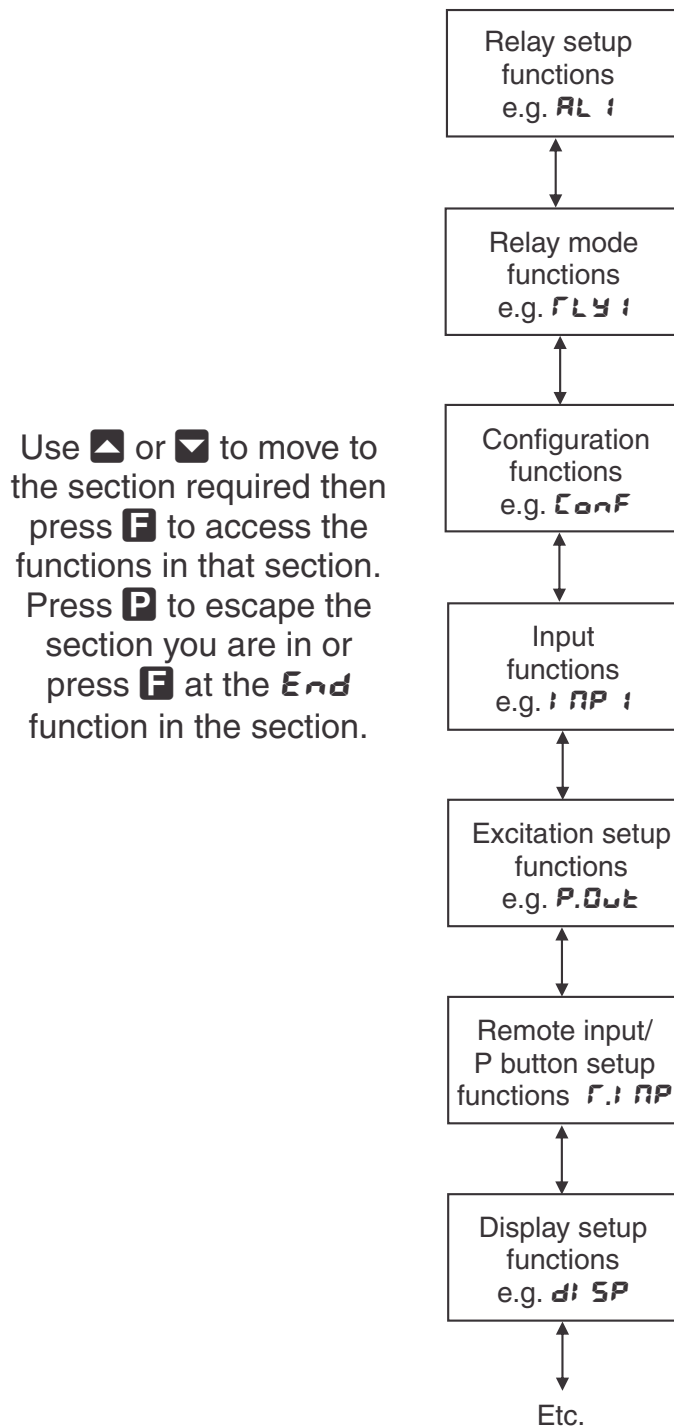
Use ▲ or ▼ to move to the section required then press F to access the functions in that section. Press P to escape the section you are in or press F at the End function in the section.

Relay setup functions e.g. AL 1

Relay mode functions e.g. rLY 1

Configuration functions e.g. ConF

Input functions e.g. I NP 1

Excitation setup functions e.g. P.Out

Remote input/ P button setup functions r.I NP

Display setup functions e.g. dI SP

Etc.